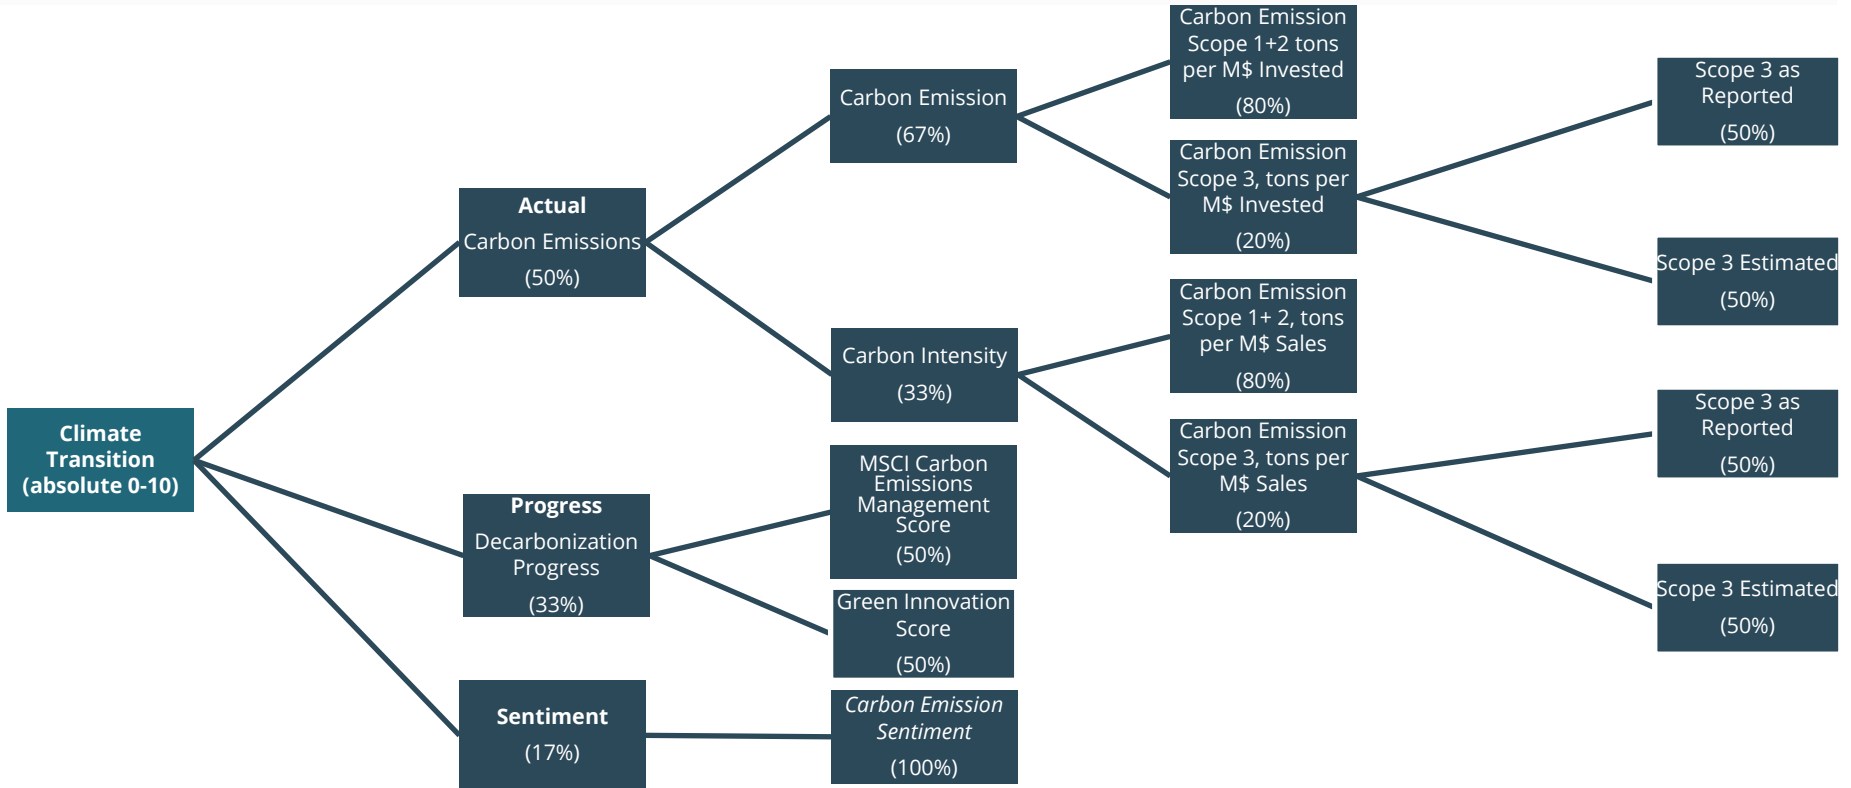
Climate Transition (absolute 0-10)

Actual
Carbon Emissions
(50%)

Carbon Emission
(67%)

Carbon Emission Scope 1+2 tons per M$ Invested
(80%)

Carbon Emission Scope 3, tons per M$ Invested
(20%)

Scope 3 as Reported
(50%)

Scope 3 Estimated
(50%)

Carbon Intensity
(33%)

Carbon Emission Scope 1+ 2, tons per M$ Sales
(80%)

Carbon Emission Scope 3, tons per M$ Sales
(20%)

Scope 3 as Reported
(50%)

Scope 3 Estimated
(50%)

Progress
Decarbonization Progress
(33%)

MSCI Carbon Emissions Management Score
(50%)

Green Innovation Score
(50%)

Sentiment
(17%)

*Carbon Emission Sentiment*
(100%)